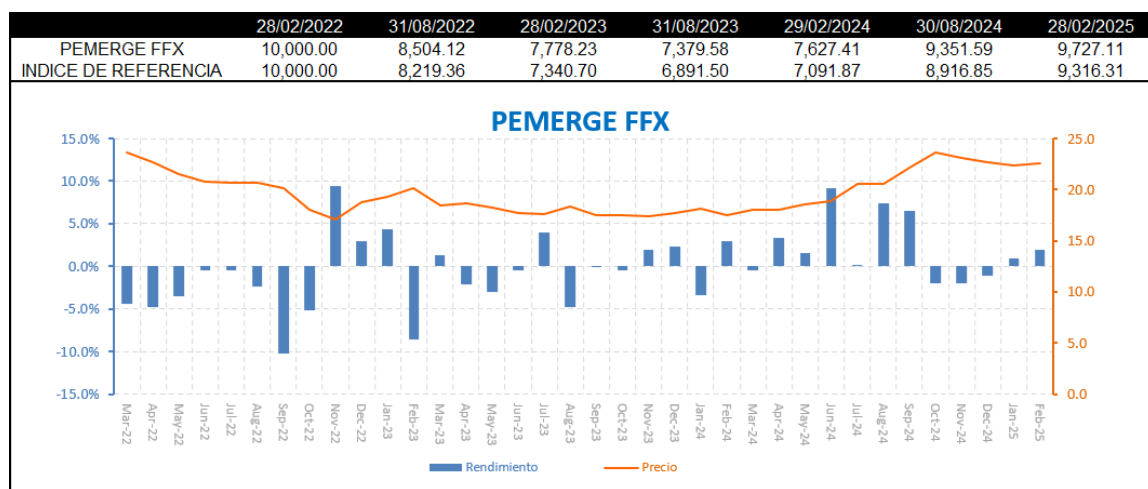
| | 28/02/2022 | 31/08/2022 | 28/02/2023 | 31/08/2023 | 29/02/2024 | 30/08/2024 | 28/02/2025 |
|---|---|---|---|---|---|---|---|
| PEMERGE FFX | 10,000.00 | 8,504.12 | 7,778.23 | 7,379.58 | 7,627.41 | 9,351.59 | 9,727.11 |
| INDICE DE REFERENCIA | 10,000.00 | 8,219.36 | 7,340.70 | 6,891.50 | 7,091.87 | 8,916.85 | 9,316.31 |

PEMERGE FFX

15.0%
10.0%
5.0%
0.0%
-5.0%
-10.0%
-15.0%

25.0
20.0
15.0
10.0
5.0
0.0

Mar-22 Apr-22 May-22 Jun-22 Jul-22 Aug-22 Sep-22 Oct-22 Nov-22 Dec-22 Jan-23 Feb-23 Mar-23 Apr-23 May-23 Jun-23 Jul-23 Aug-23 Sep-23 Oct-23 Nov-23 Dec-23 Jan-24 Feb-24 Mar-24 Apr-24 May-24 Jun-24 Jul-24 Aug-24 Sep-24 Oct-24 Nov-24 Dec-24 Jan-25 Feb-25

Rendimiento
Precio